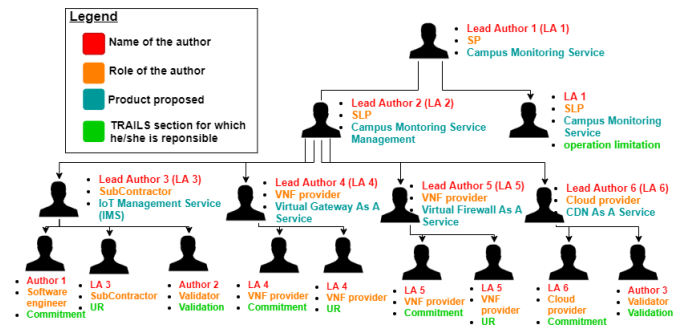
Legend

Name of the author

Role of the author

Product proposed

TRAILS section for which he/she is reponsible

Lead Author 1 (LA 1)
SP
Campus Monitoring Service

Lead Author 2 (LA 2)
SLP
Campus Montoring Service Management

LA 1
SLP
Campus Monitoring Service
operation limitation

Lead Author 3 (LA 3)
SubContractor
IoT Management Service (IMS)

Lead Author 4 (LA 4)
VNF provider
Virtual Gateway As A Service

Lead Author 5 (LA 5)
VNF provider
Virtual Firewall As A Service

Lead Author 6 (LA 6)
Cloud provider
CDN As A Service

Author 1
Software engineer
Commitment

LA 3
SubContractor
UR

Author 2
Validator
Validation

LA 4
VNF provider
Commitment

LA 4
VNF provider
UR

LA 5
VNF provider
Commitment

LA 5
VNF provider
UR

LA 6
Cloud provider
Commitment

Author 3
Validator
Validation